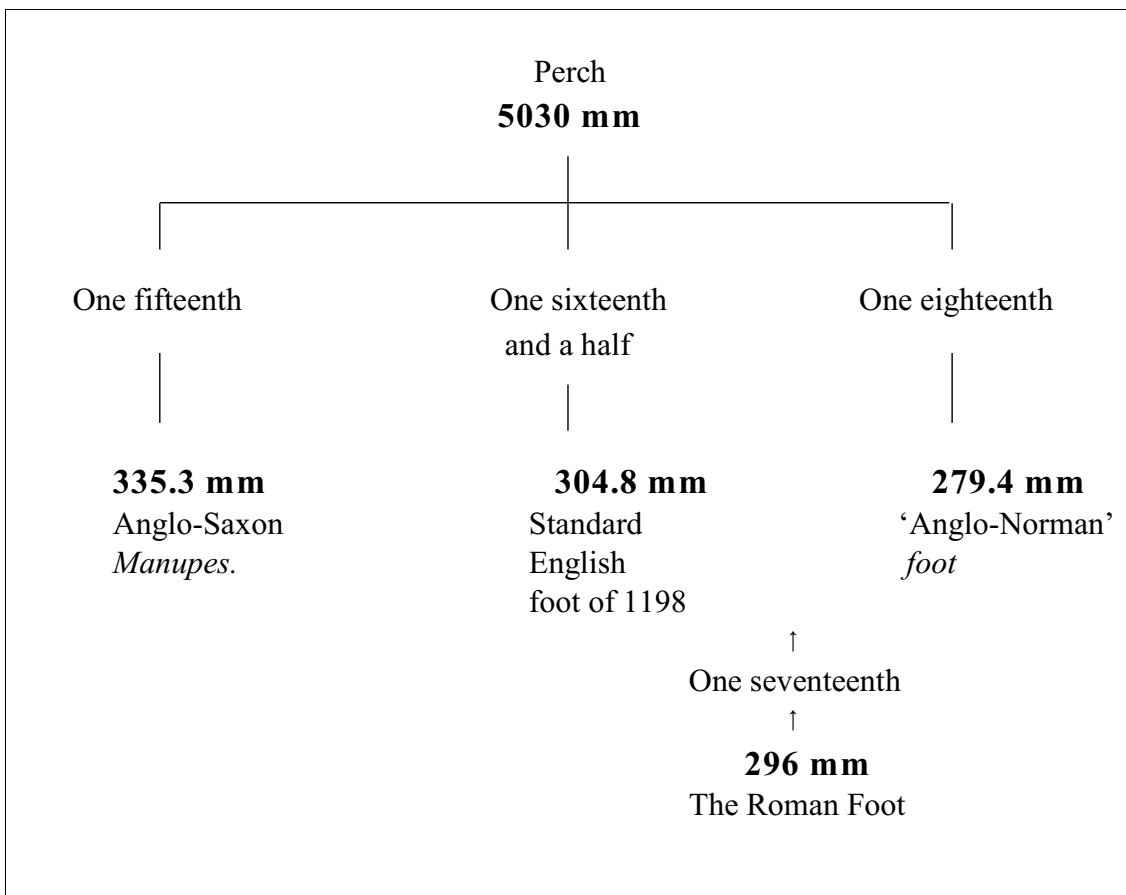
Perch
**5030 mm**

One fifteenth

One sixteenth and a half

One eighteenth

**335.3 mm**
Anglo-Saxon
*Manupes.*

**304.8 mm**
Standard
English
foot of 1198

**279.4 mm**
'Anglo-Norman'
*foot*

↑
One seventeenth
↑

**296 mm**
The Roman Foot